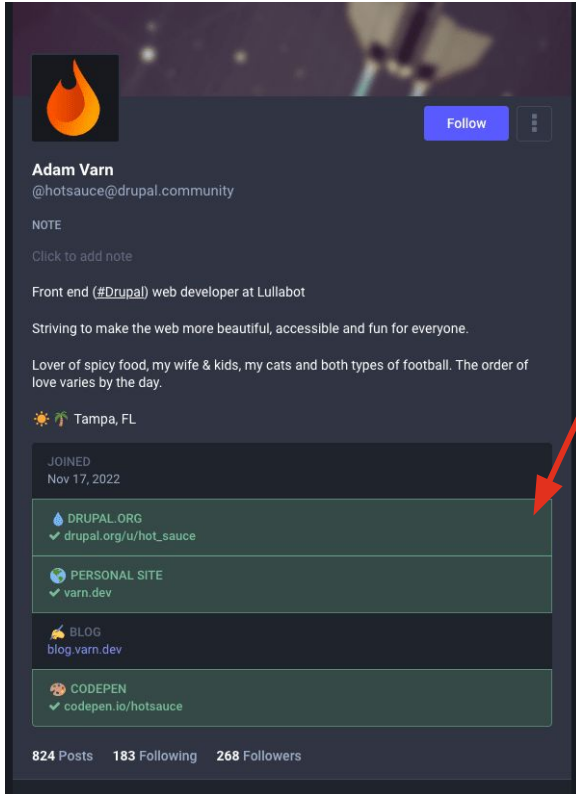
Follow

Adam Varn
@hotsauce@drupal.community

NOTE

Click to add note

Front end (#Drupal) web developer at Lullabot

Striving to make the web more beautiful, accessible and fun for everyone.

Lover of spicy food, my wife & kids, my cats and both types of football. The order of love varies by the day.

☀️🌴 Tampa, FL

JOINED
Nov 17, 2022

💧 DRUPAL.ORG
✔ drupal.org/u/hot_sauce

🌎 PERSONAL SITE
✔ varn.dev

✍️ BLOG
blog.varn.dev

🎨 CODEPEN
✔ codepen.io/hotsauce

824 Posts 183 Following 268 Followers